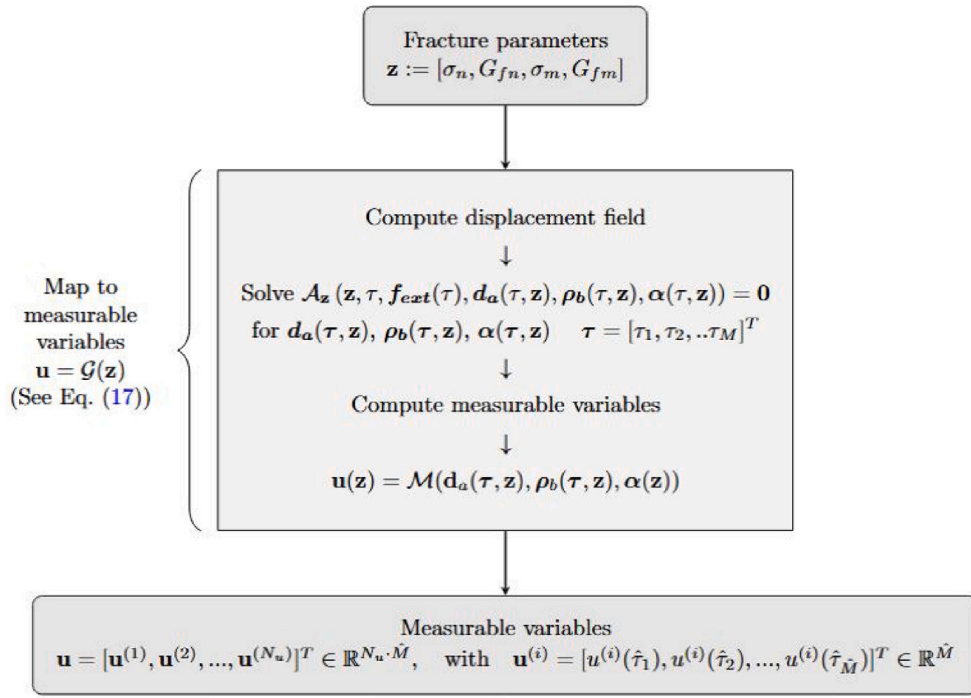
Fracture parameters
$\mathbf{z} := [\sigma_n, G_{fn}, \sigma_m, G_{fm}]$

Map to measurable variables
$\mathbf{u} = \mathcal{G}(\mathbf{z})$
(See Eq. (17))

Compute displacement field

↓

Solve $\mathcal{A}_{\mathbf{z}}(\mathbf{z}, \tau, \boldsymbol{f_{ext}}(\tau), \boldsymbol{d_a}(\tau, \mathbf{z}), \boldsymbol{\rho_b}(\tau, \mathbf{z}), \boldsymbol{\alpha}(\tau, \mathbf{z})) = \mathbf{0}$
for $\boldsymbol{d_a}(\boldsymbol{\tau}, \mathbf{z})$, $\boldsymbol{\rho_b}(\boldsymbol{\tau}, \mathbf{z})$, $\boldsymbol{\alpha}(\boldsymbol{\tau}, \mathbf{z})$ $\quad \boldsymbol{\tau} = [\tau_1, \tau_2, ..\tau_M]^T$

↓

Compute measurable variables

↓

$\mathbf{u}(\mathbf{z}) = \mathcal{M}(\mathbf{d}_a(\boldsymbol{\tau}, \mathbf{z}), \boldsymbol{\rho_b}(\boldsymbol{\tau}, \mathbf{z}), \boldsymbol{\alpha}(\mathbf{z}))$

Measurable variables
$\mathbf{u} = [\mathbf{u}^{(1)}, \mathbf{u}^{(2)}, ..., \mathbf{u}^{(N_u)}]^T \in \mathbb{R}^{N_u \cdot \hat{M}}$, with $\mathbf{u}^{(i)} = [u^{(i)}(\hat{\tau}_1), u^{(i)}(\hat{\tau}_2), ..., u^{(i)}(\hat{\tau}_{\hat{M}})]^T \in \mathbb{R}^{\hat{M}}$